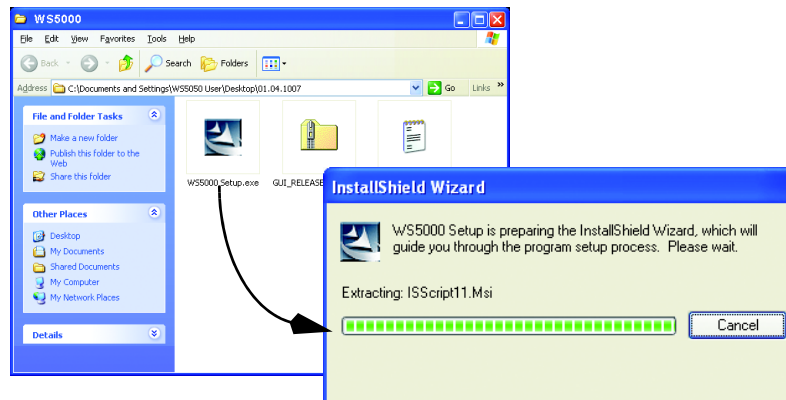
WS5000

File Edit View Favorites Tools Help

Back Search Folders

Address C:\Documents and Settings\WS5050 User\Desktop\01.04.1007 Go Links »

File and Folder Tasks

Make a new folder

Publish this folder to the Web

Share this folder

Other Places

Desktop

My Documents

Shared Documents

My Computer

My Network Places

Details

WS5000_Setup.exe

GUI_RELEASE

InstallShield Wizard

WS5000 Setup is preparing the InstallShield Wizard, which will guide you through the program setup process. Please wait.

Extracting: ISScript11.Msi

Cancel